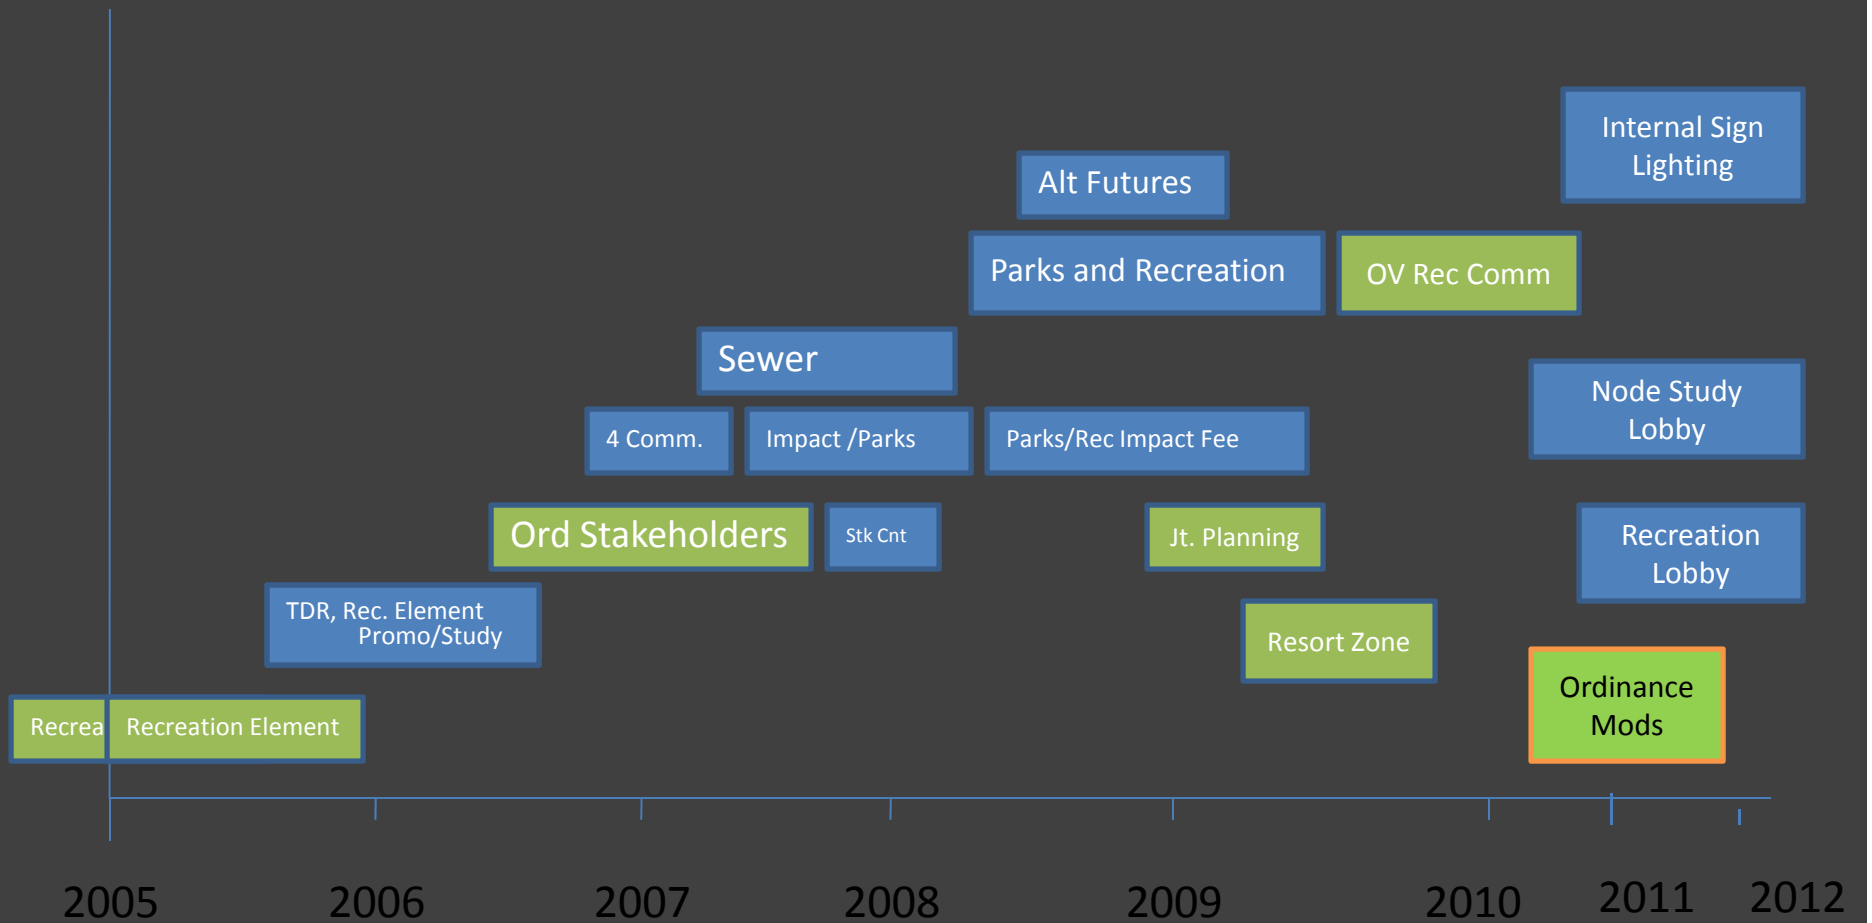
Internal Sign Lighting

Alt Futures

Parks and Recreation

OV Rec Comm

Sewer

Node Study Lobby

4 Comm.

Impact /Parks

Parks/Rec Impact Fee

Ord Stakeholders

Stk Cnt

Jt. Planning

Recreation Lobby

TDR, Rec. Element Promo/Study

Resort Zone

Ordinance Mods

Recrea

Recreation Element

2005

2006

2007

2008

2009

2010

2011

2012